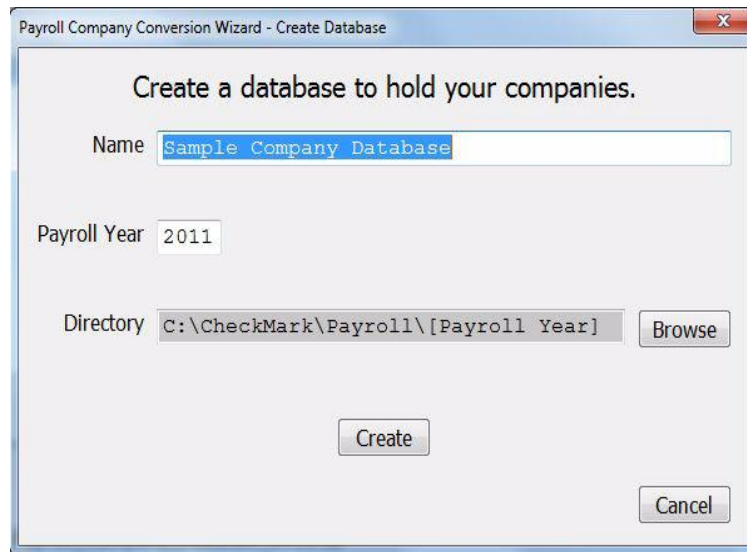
Payroll Company Conversion Wizard - Create Database

Create a database to hold your companies.

Name Sample Company Database

Payroll Year 2011

Directory C:\CheckMark\Payroll\[Payroll Year] Browse

Create

Cancel